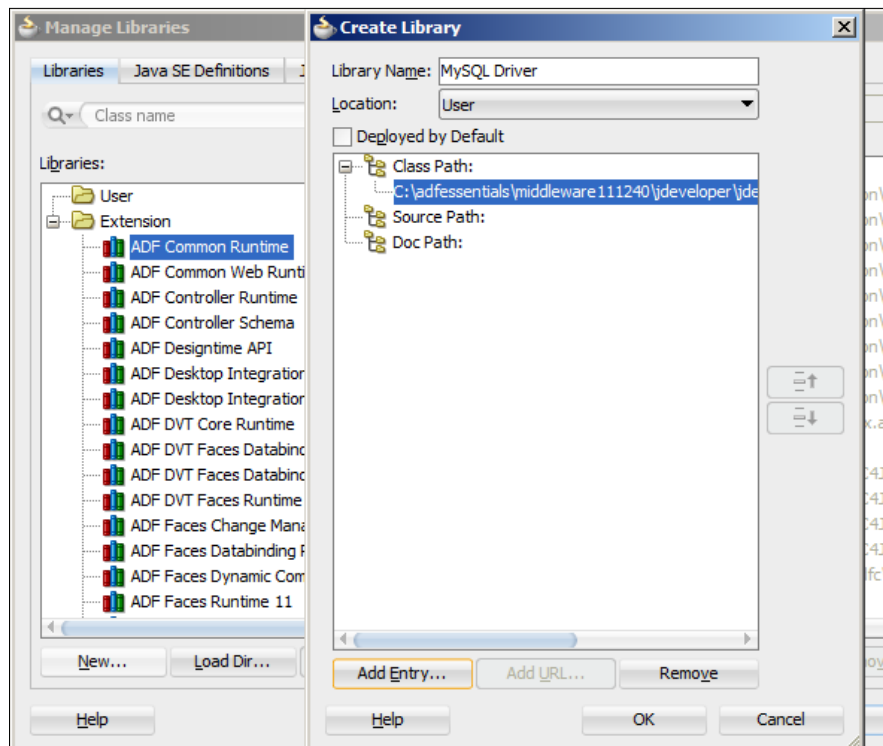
Manage Libraries

Libraries | Java SE Definitions

Class name

Libraries:

User
Extension
ADF Common Runtime
ADF Common Web Runti
ADF Controller Runtime
ADF Controller Schema
ADF Designtime API
ADF Desktop Integratio
ADF Desktop Integratio
ADF DVT Core Runtime
ADF DVT Faces Databinc
ADF DVT Faces Databinc
ADF DVT Faces Runtime
ADF Faces Change Mana
ADF Faces Databinding F
ADF Faces Dynamic Com
ADF Faces Runtime 11

New... | Load Dir...

Help

Create Library

Library Name: MySQL Driver
Location: User
Deployed by Default

Class Path:
C:\adfessentials\middleware111240\jdeveloper\jde
Source Path:
Doc Path:

Add Entry... | Add URL... | Remove

Help | OK | Cancel